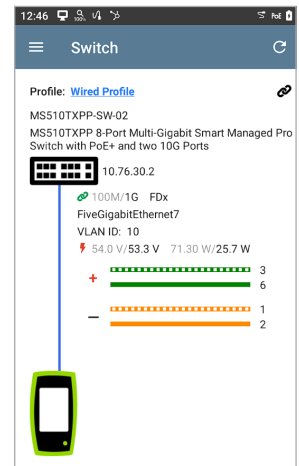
12:46 PoE

Switch

Profile: Wired Profile

MS510TXPP-SW-02

MS510TXPP 8-Port Multi-Gigabit Smart Managed Pro Switch with PoE+ and two 10G Ports

10.76.30.2

100M/1G FDx

FiveGigabitEthernet7

VLAN ID: 10

54.0 V/53.3 V 71.30 W/25.7 W

+ 3
6

− 1
2